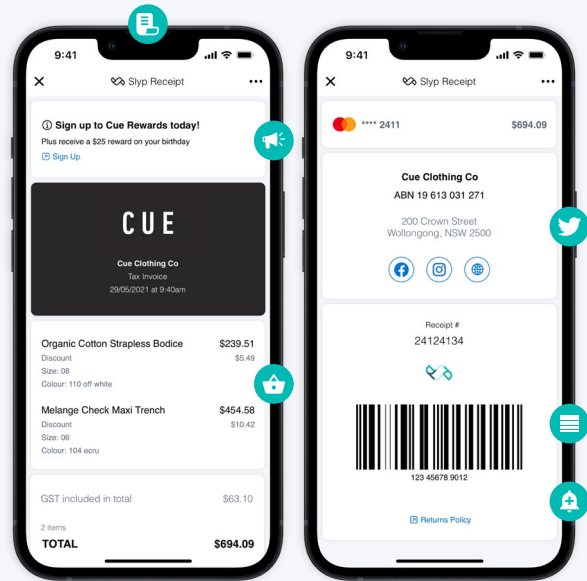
9:41

Slyp Receipt

Sign up to Cue Rewards today!
Plus receive a $25 reward on your birthday
Sign Up

CUE
Cue Clothing Co
Tax Invoice
29/05/2021 at 9:40am

Organic Cotton Strapless Bodice $239.51
Discount $5.49
Size: 08
Colour: 110 off white

Melange Check Maxi Trench $454.58
Discount $10.42
Size: 06
Colour: 104 ecru

GST included in total $63.10

2 items
TOTAL $694.09

9:41

Slyp Receipt

**** 2411 $694.09

Cue Clothing Co
ABN 19 613 031 271

200 Crown Street
Wollongong, NSW 2500

Receipt #
24124134

123 45678 9012

Returns Policy